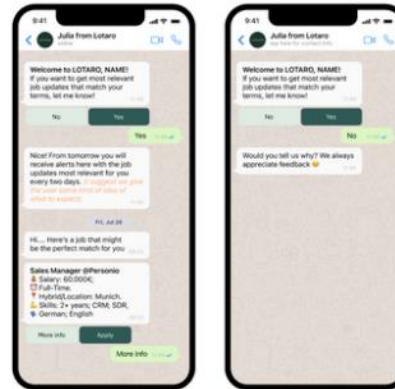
9:41

Julia from Lotaro
online

Welcome to LOTARO, NAME!
If you want to get most relevant job updates that match your terms, let me know!

No

Yes

Yes

Nice! From tomorrow you will receive alerts here with the job updates most relevant for you every two days. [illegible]

Fri, Jul 28

Hi... Here's a job that might be the perfect match for you

Sales Manager @Personio
Salary: 60.000€
Full-Time.
Hybrid/Location: Munich.
Skills: 2+ years; CRM; SDR;
German; English

More info

Apply

More info

9:41

Julia from Lotaro
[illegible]

Welcome to LOTARO, NAME!
If you want to get most relevant job updates that match your terms, let me know!

No

Yes

No

Would you tell us why? We always appreciate feedback